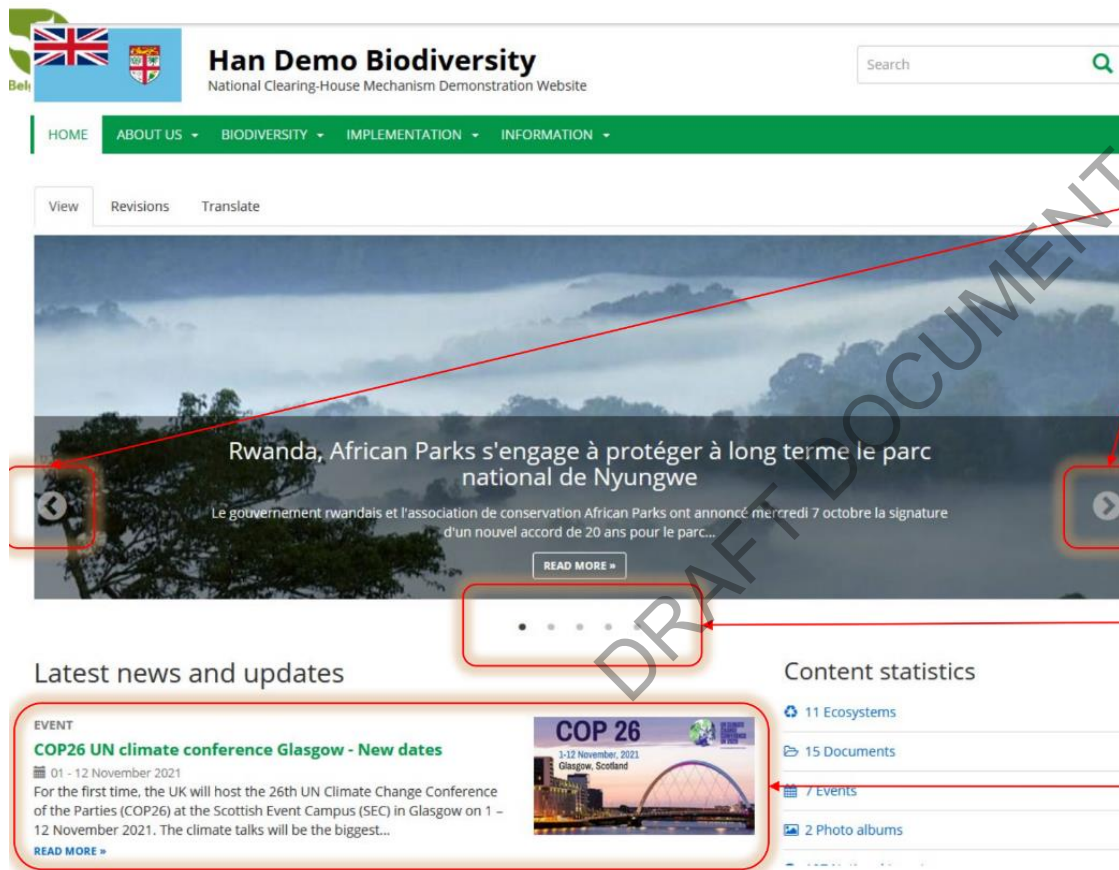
Bel

Han Demo Biodiversity
National Clearing-House Mechanism Demonstration Website

Search

HOME ABOUT US BIODIVERSITY IMPLEMENTATION INFORMATION

View Revisions Translate

Rwanda, African Parks s'engage à protéger à long terme le parc national de Nyungwe

Le gouvernement rwandais et l'association de conservation African Parks ont annoncé mercredi 7 octobre la signature d'un nouvel accord de 20 ans pour le parc...

READ MORE »

DRAFT DOCUMENT

Latest news and updates

EVENT
COP26 UN climate conference Glasgow - New dates
01 - 12 November 2021
For the first time, the UK will host the 26th UN Climate Change Conference of the Parties (COP26) at the Scottish Event Campus (SEC) in Glasgow on 1 – 12 November 2021. The climate talks will be the biggest...
READ MORE »

COP 26
1-12 November, 2021
Glasgow, Scotland

Content statistics
11 Ecosystems
15 Documents
7 Events
2 Photo albums
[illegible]